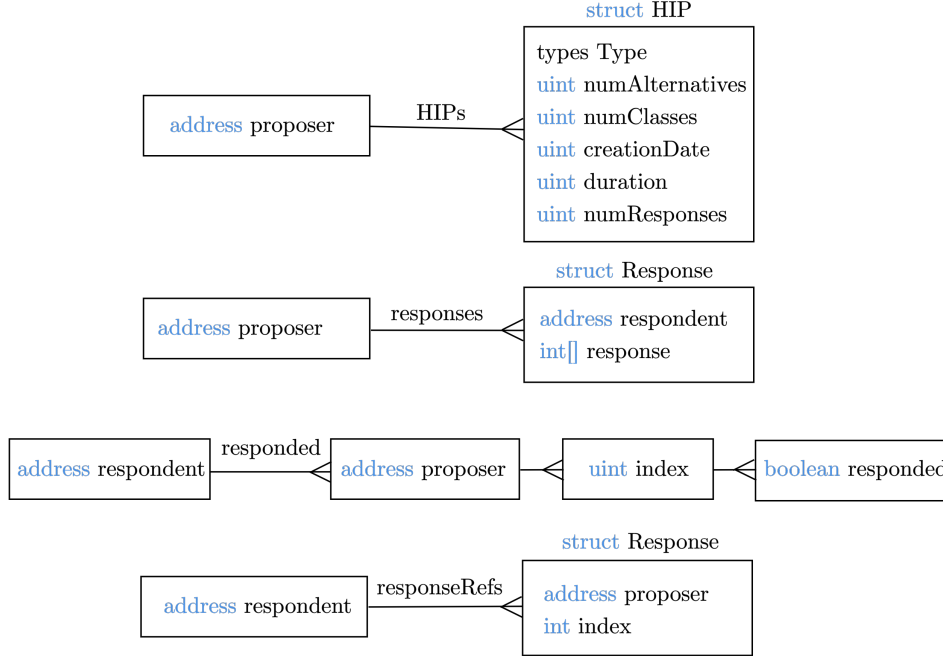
struct HIP

types Type
uint numAlternatives
uint numClasses
uint creationDate
uint duration
uint numResponses

address proposer

HIPs

struct Response

address respondent
int[] response

address proposer

responses

address respondent

responded

address proposer

uint index

boolean responded

struct Response

address respondent

responseRefs

address proposer
int index